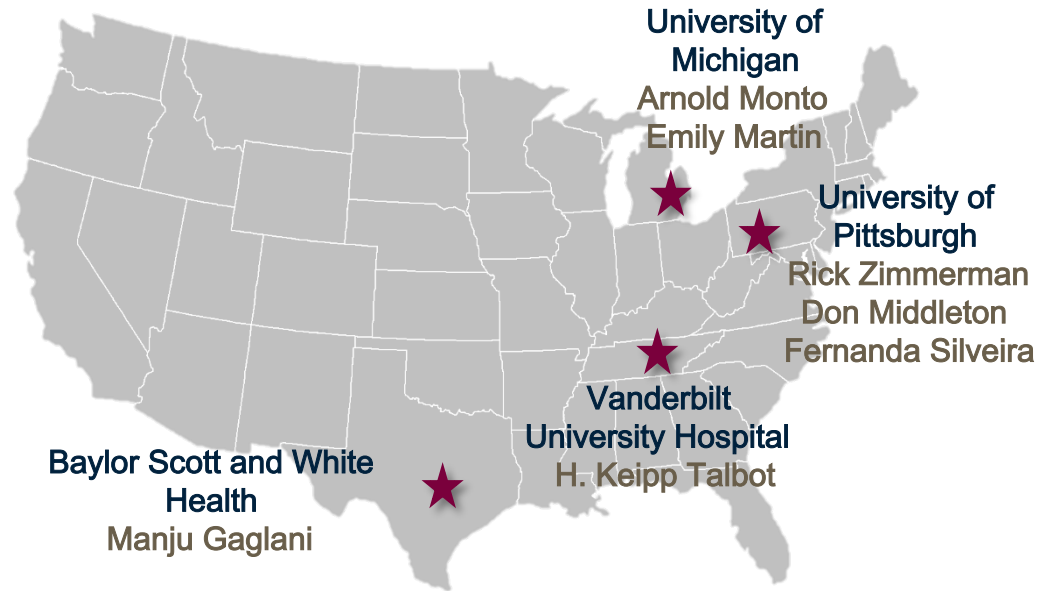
University of Michigan
Arnold Monto
Emily Martin

University of Pittsburgh
Rick Zimmerman
Don Middleton
Fernanda Silveira

Vanderbilt University Hospital
H. Keipp Talbot

Baylor Scott and White Health
Manju Gaglani